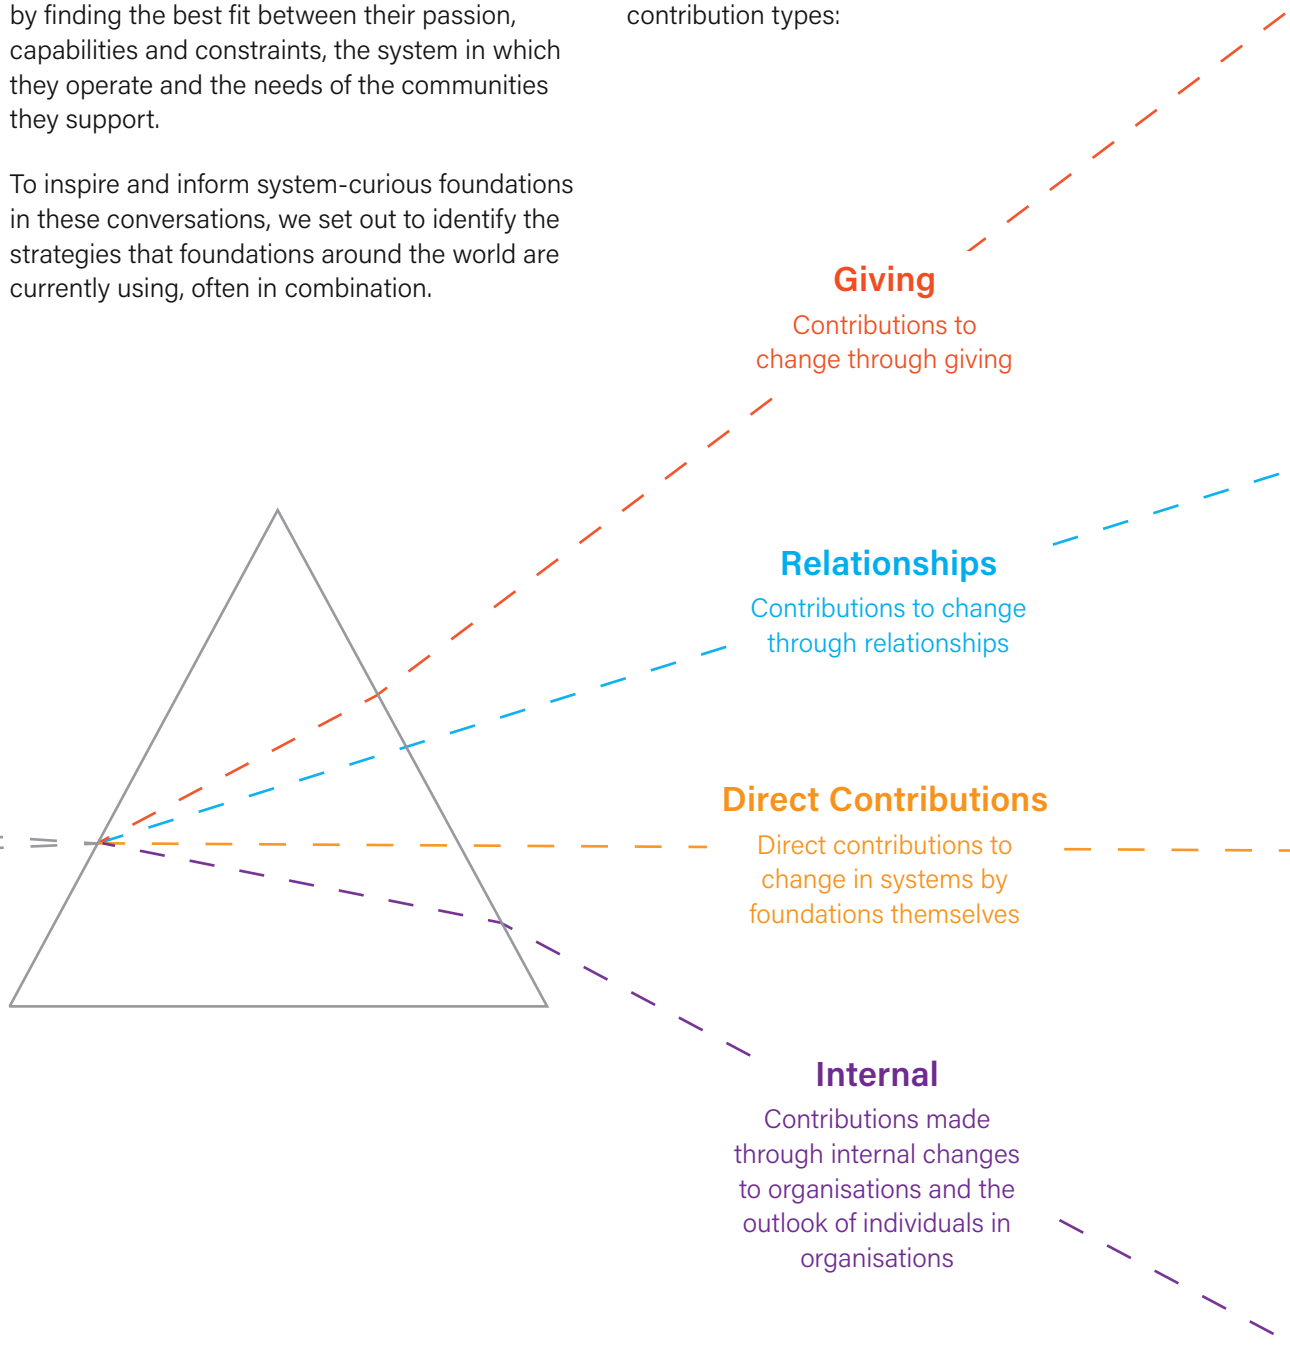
by finding the best fit between their passion, capabilities and constraints, the system in which they operate and the needs of the communities they support.

To inspire and inform system-curious foundations in these conversations, we set out to identify the strategies that foundations around the world are currently using, often in combination.

contribution types:

Giving
Contributions to change through giving

Relationships
Contributions to change through relationships

Direct Contributions
Direct contributions to change in systems by foundations themselves

Internal
Contributions made through internal changes to organisations and the outlook of individuals in organisations